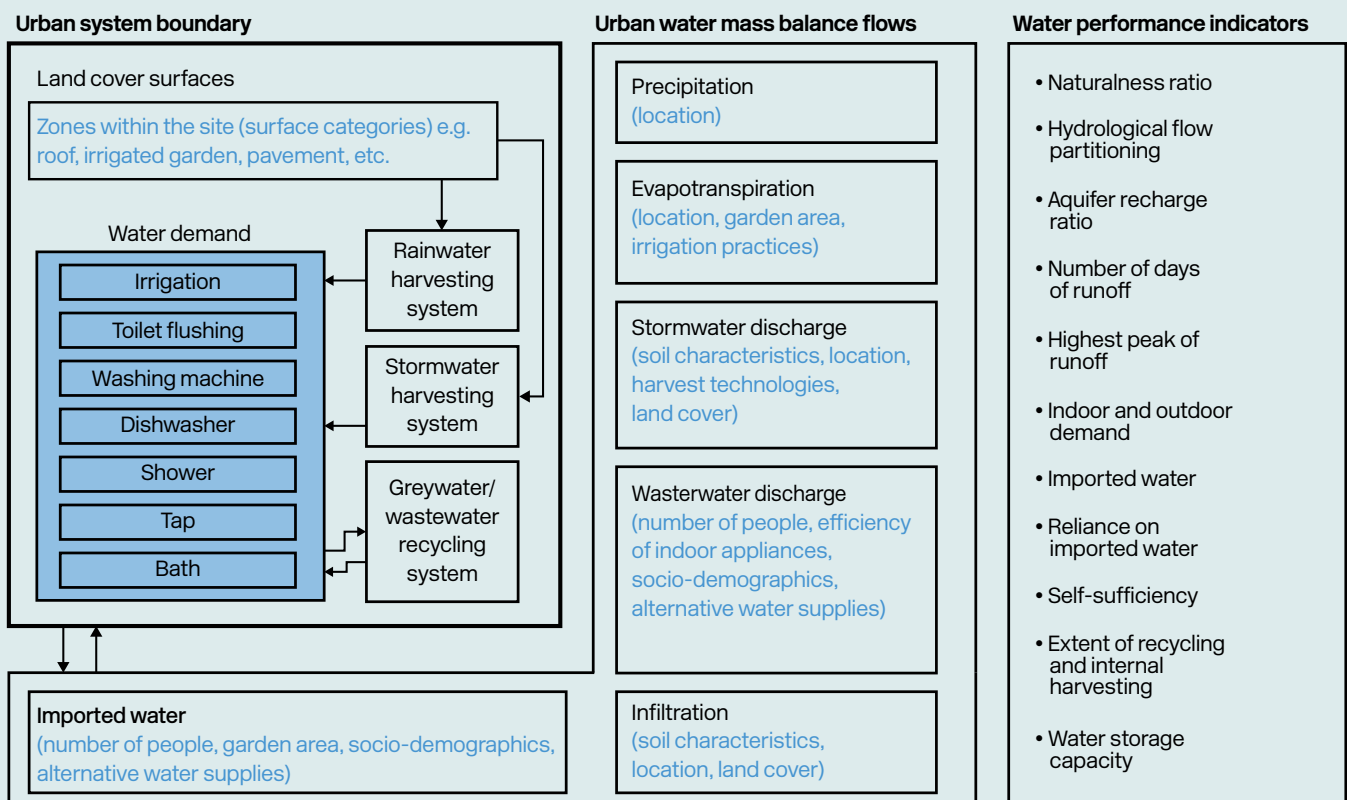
Urban system boundary

Land cover surfaces

Zones within the site (surface categories) e.g. roof, irrigated garden, pavement, etc.

Water demand

Irrigation

Toilet flushing

Washing machine

Dishwasher

Shower

Tap

Bath

Rainwater harvesting system

Stormwater harvesting system

Greywater/ wastewater recycling system

Imported water
(number of people, garden area, socio-demographics, alternative water supplies)

Urban water mass balance flows

Precipitation
(location)

Evapotranspiration
(location, garden area, irrigation practices)

Stormwater discharge
(soil characteristics, location, harvest technologies, land cover)

Wasterwater discharge
(number of people, efficiency of indoor appliances, socio-demographics, alternative water supplies)

Infiltration
(soil characteristics, location, land cover)

Water performance indicators

• Naturalness ratio
• Hydrological flow partitioning
• Aquifer recharge ratio
• Number of days of runoff
• Highest peak of runoff
• Indoor and outdoor demand
• Imported water
• Reliance on imported water
• Self-sufficiency
• Extent of recycling and internal harvesting
• Water storage capacity